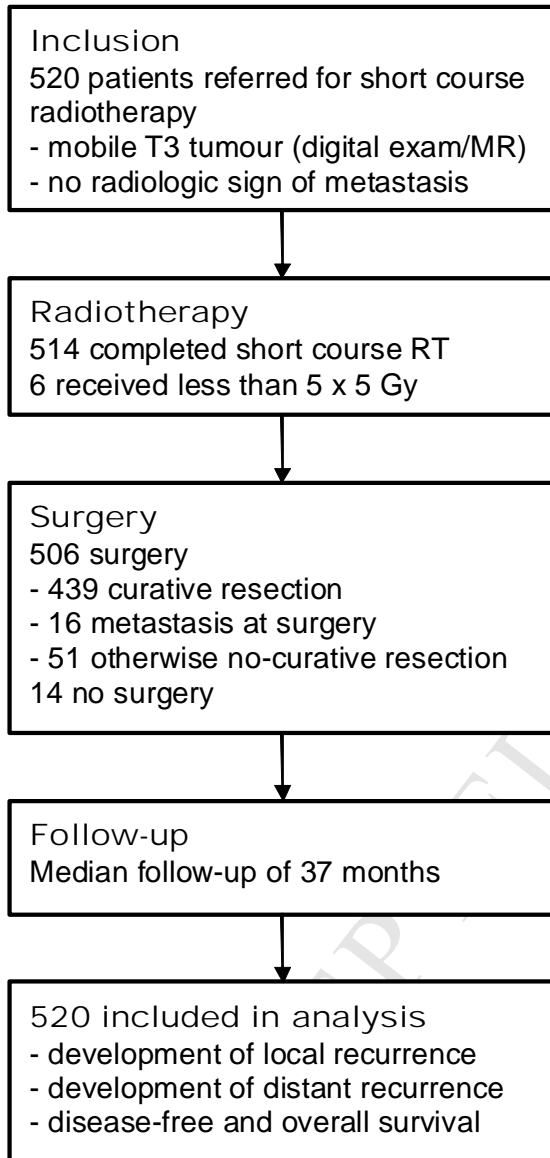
Inclusion
520 patients referred for short course radiotherapy
- mobile T3 tumour (digital exam/MR)
- no radiologic sign of metastasis

Radiotherapy
514 completed short course RT
6 received less than 5 x 5 Gy

Surgery
506 surgery
- 439 curative resection
- 16 metastasis at surgery
- 51 otherwise no-curative resection
14 no surgery

Follow-up
Median follow-up of 37 months

520 included in analysis
- development of local recurrence
- development of distant recurrence
- disease-free and overall survival